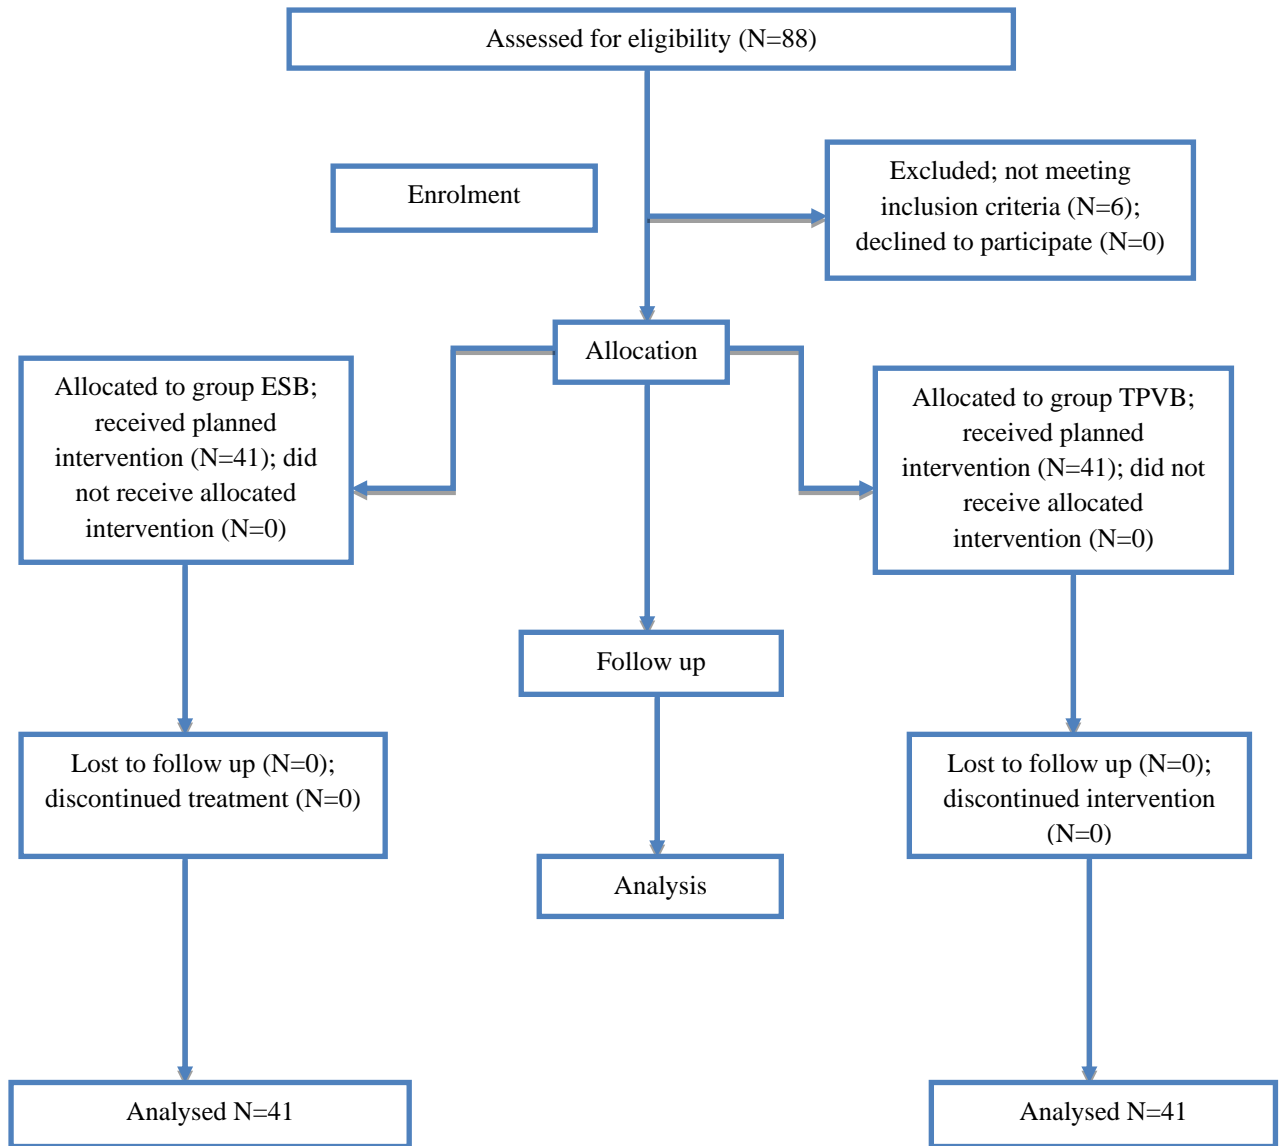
Assessed for eligibility (N=88)

Enrolment

Excluded; not meeting inclusion criteria (N=6); declined to participate (N=0)

Allocation

Allocated to group ESB; received planned intervention (N=41); did not receive allocated intervention (N=0)

Allocated to group TPVB; received planned intervention (N=41); did not receive allocated intervention (N=0)

Follow up

Lost to follow up (N=0); discontinued treatment (N=0)

Lost to follow up (N=0); discontinued intervention (N=0)

Analysis

Analysed N=41

Analysed N=41